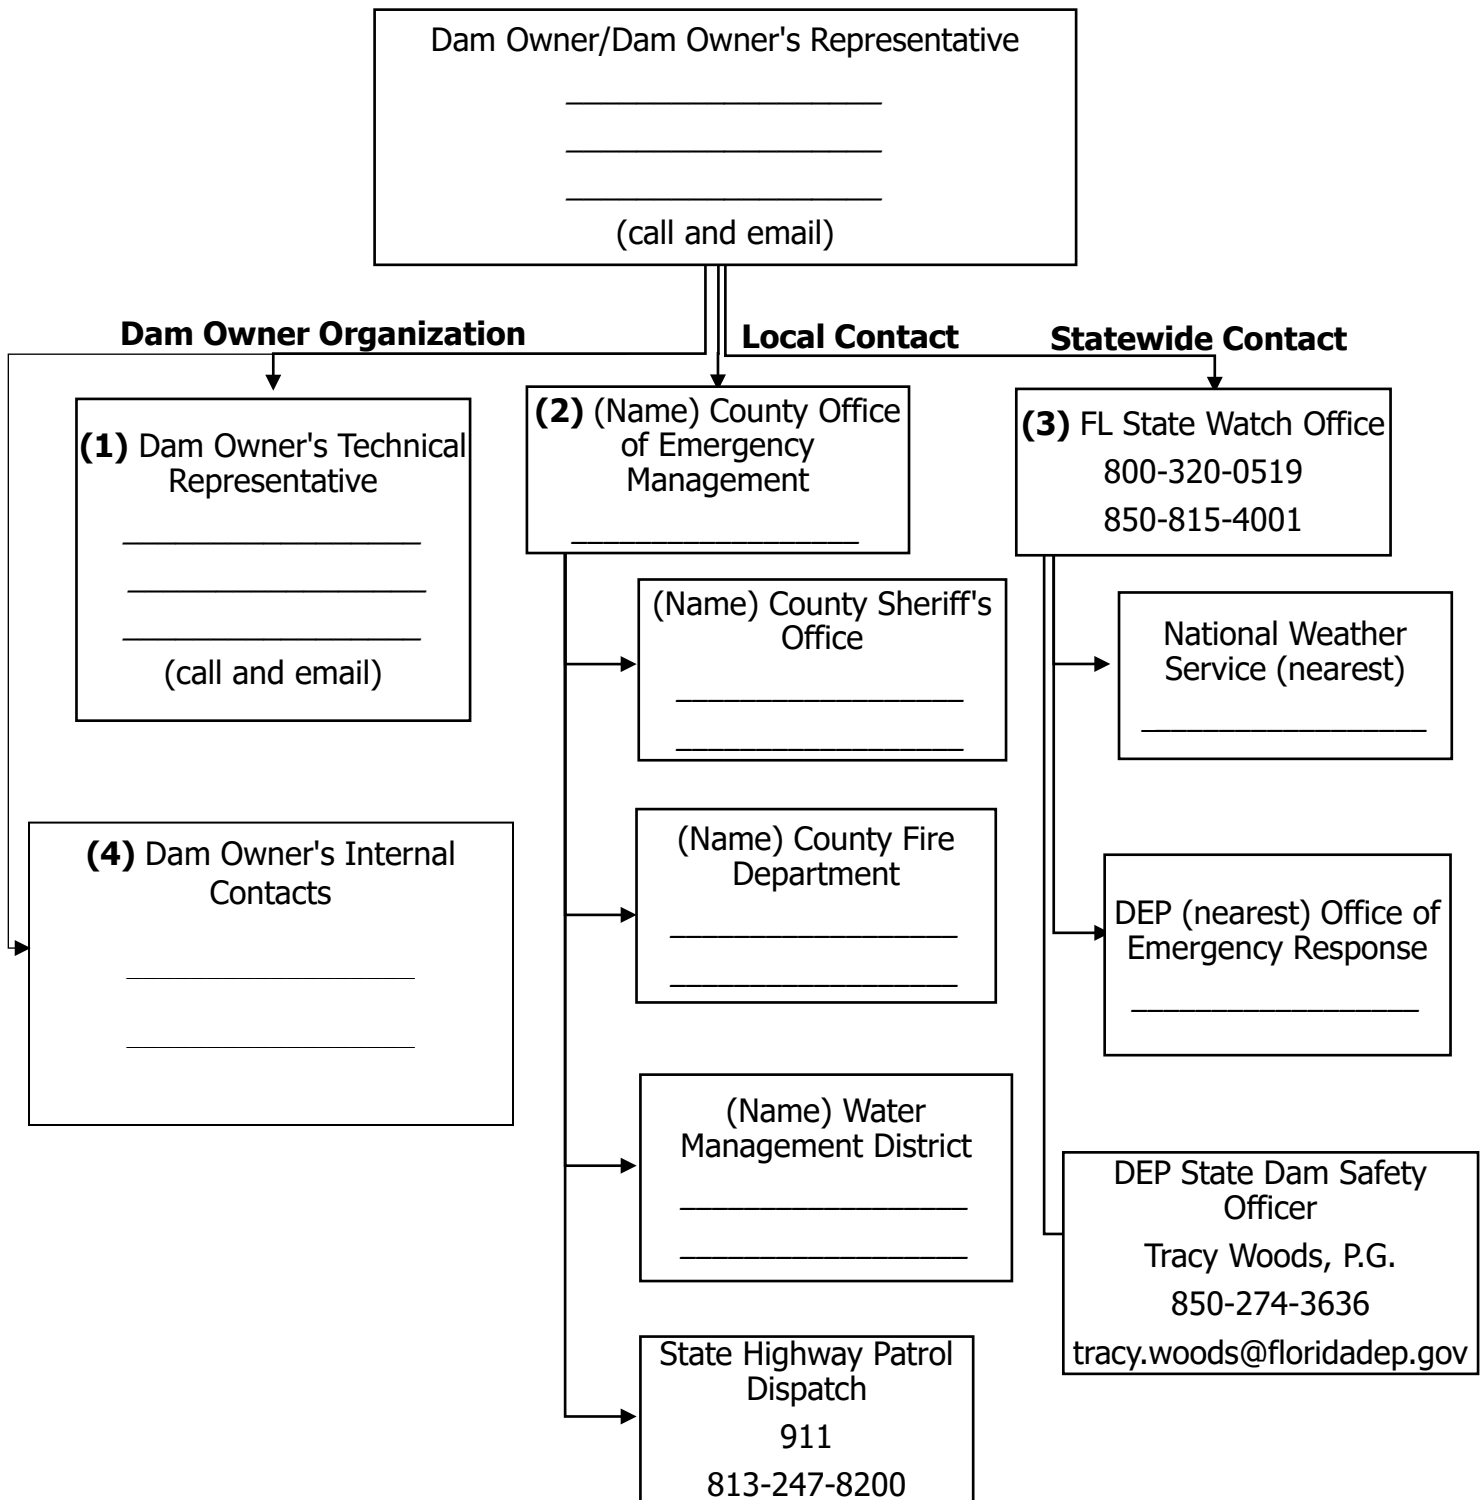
Dam Owner/Dam Owner's Representative

________________

________________

________________

(call and email)

**Dam Owner Organization**

**Local Contact**

**Statewide Contact**

**(1)** Dam Owner's Technical Representative

________________

________________

________________

(call and email)

**(2)** (Name) County Office of Emergency Management

________________

**(3)** FL State Watch Office

800-320-0519

850-815-4001

(Name) County Sheriff's Office

________________

________________

National Weather Service (nearest)

________________

**(4)** Dam Owner's Internal Contacts

________________

________________

(Name) County Fire Department

________________

________________

DEP (nearest) Office of Emergency Response

________________

(Name) Water Management District

________________

________________

DEP State Dam Safety Officer

Tracy Woods, P.G.

850-274-3636

tracy.woods@floridadep.gov

State Highway Patrol Dispatch

911

813-247-8200